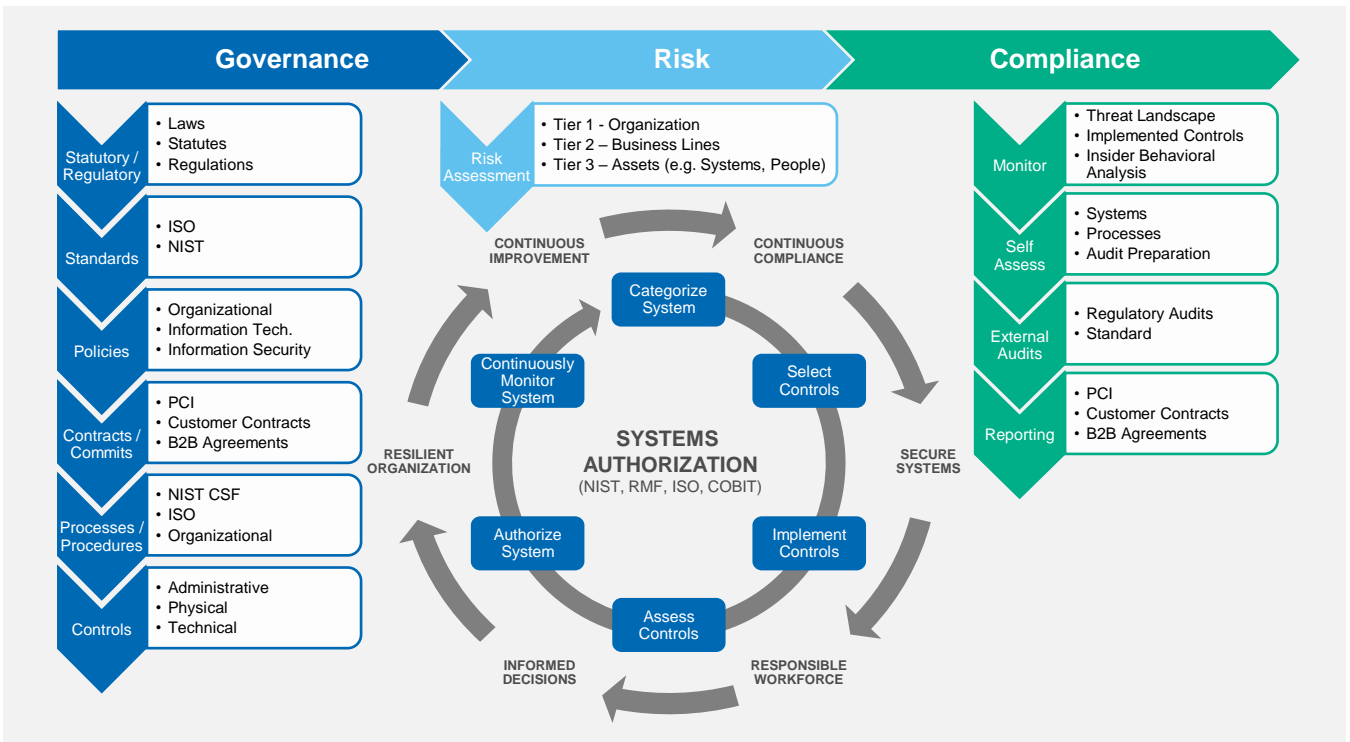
Governance

Risk

Compliance

Statutory / Regulatory
• Laws
• Statutes
• Regulations

Standards
• ISO
• NIST

Policies
• Organizational
• Information Tech.
• Information Security

Contracts / Commits
• PCI
• Customer Contracts
• B2B Agreements

Processes / Procedures
• NIST CSF
• ISO
• Organizational

Controls
• Administrative
• Physical
• Technical

Risk Assessment
• Tier 1 - Organization
• Tier 2 – Business Lines
• Tier 3 – Assets (e.g. Systems, People)

CONTINUOUS IMPROVEMENT

CONTINUOUS COMPLIANCE

Categorize System

Select Controls

Continuously Monitor System

SYSTEMS AUTHORIZATION
(NIST, RMF, ISO, COBIT)

RESILIENT ORGANIZATION

SECURE SYSTEMS

Authorize System

Implement Controls

Assess Controls

INFORMED DECISIONS

RESPONSIBLE WORKFORCE

Monitor
• Threat Landscape
• Implemented Controls
• Insider Behavioral Analysis

Self Assess
• Systems
• Processes
• Audit Preparation

External Audits
• Regulatory Audits
• Standard

Reporting
• PCI
• Customer Contracts
• B2B Agreements